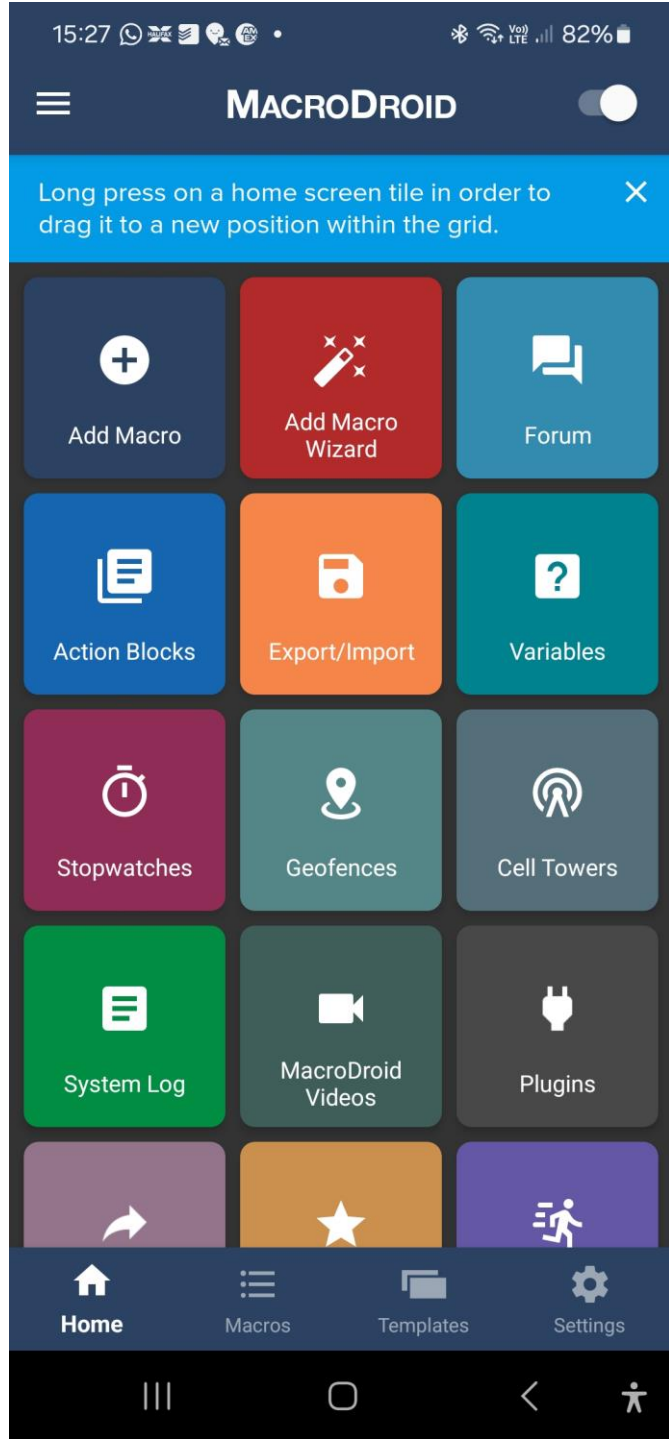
15:27 • 82%

MACRODROID

Long press on a home screen tile in order to drag it to a new position within the grid.

Add Macro

Add Macro Wizard

Forum

Action Blocks

Export/Import

Variables

Stopwatches

Geofences

Cell Towers

System Log

MacroDroid Videos

Plugins

Home

Macros

Templates

Settings